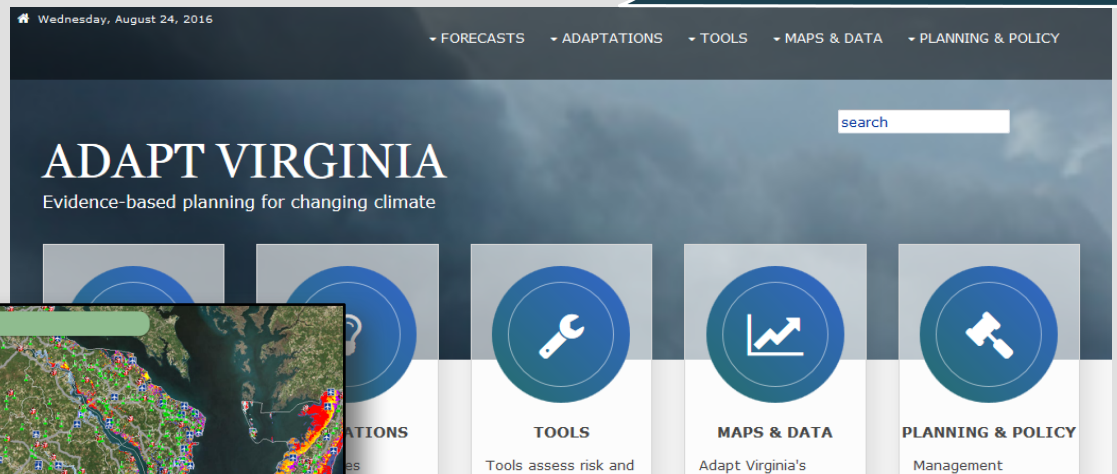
Wednesday, August 24, 2016

FORECASTS ADAPTATIONS TOOLS MAPS & DATA PLANNING & POLICY

search

ADAPT VIRGINIA

Evidence-based planning for changing climate

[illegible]ATIONS

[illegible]es

TOOLS

Tools assess risk and

MAPS & DATA

Adapt Virginia's

PLANNING & POLICY

Management